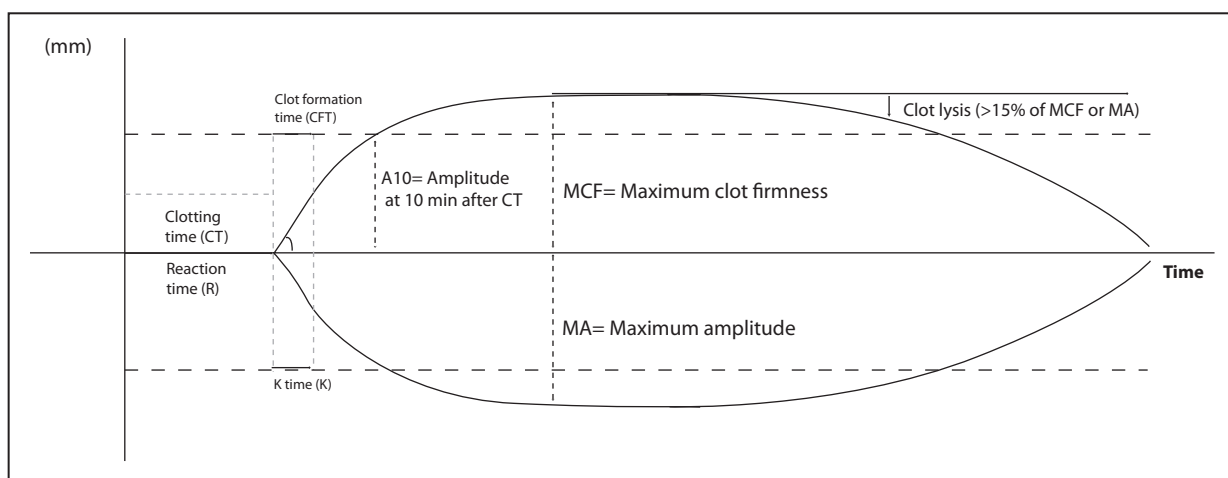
(mm)

Clot formation time (CFT)

Clot lysis (>15% of MCF or MA)

A10= Amplitude at 10 min after CT

MCF= Maximum clot firmness

Clotting time (CT)

Reaction time (R)

Time

MA= Maximum amplitude

K time (K)